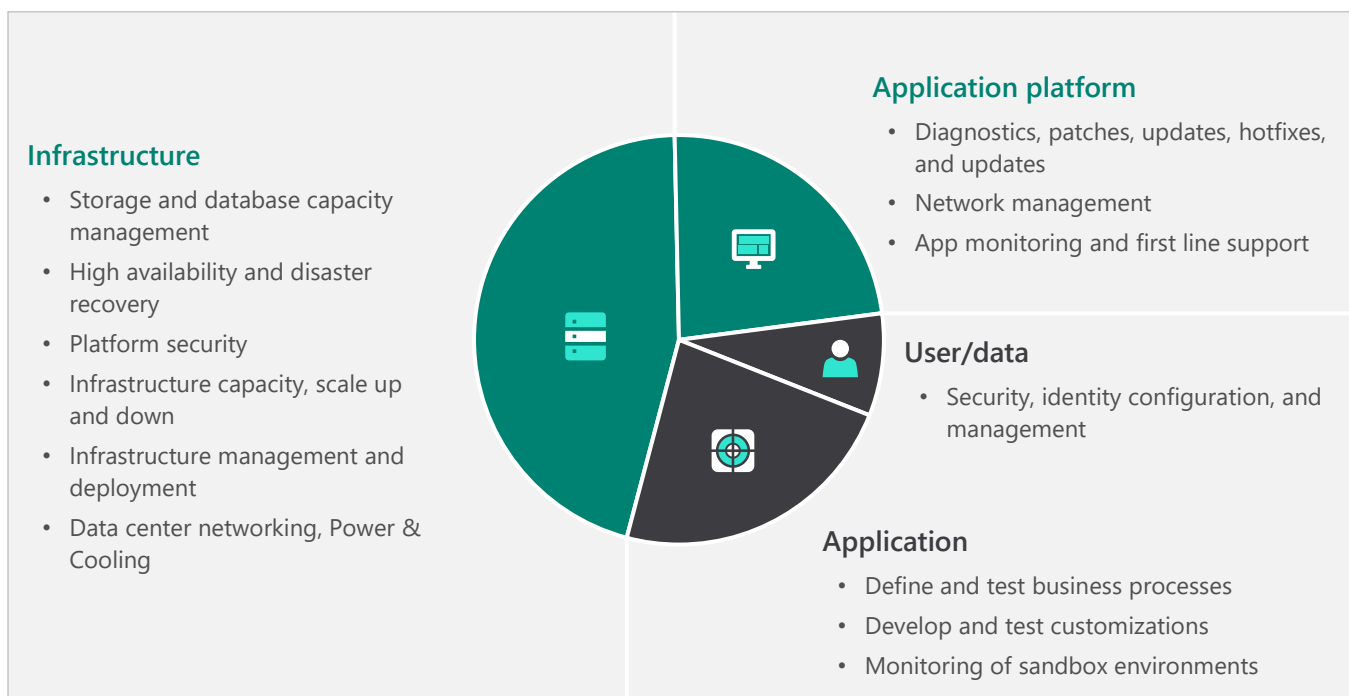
Application platform

- Diagnostics, patches, updates, hotfixes, and updates
- Network management
- App monitoring and first line support

Infrastructure

- Storage and database capacity management
- High availability and disaster recovery
- Platform security
- Infrastructure capacity, scale up and down
- Infrastructure management and deployment
- Data center networking, Power & Cooling

User/data

- Security, identity configuration, and management

Application

- Define and test business processes
- Develop and test customizations
- Monitoring of sandbox environments